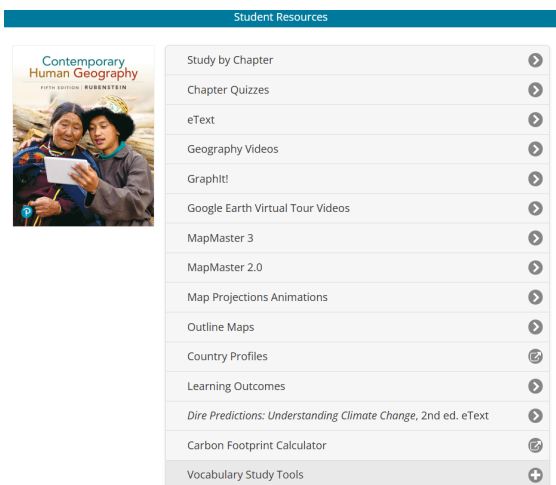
Student Resources

Contemporary Human Geography
FIFTH EDITION | RUBENSTEIN

Study by Chapter
Chapter Quizzes
eText
Geography Videos
GraphIt!
Google Earth Virtual Tour Videos
MapMaster 3
MapMaster 2.0
Map Projections Animations
Outline Maps
Country Profiles
Learning Outcomes
*Dire Predictions: Understanding Climate Change*, 2nd ed. eText
Carbon Footprint Calculator
Vocabulary Study Tools